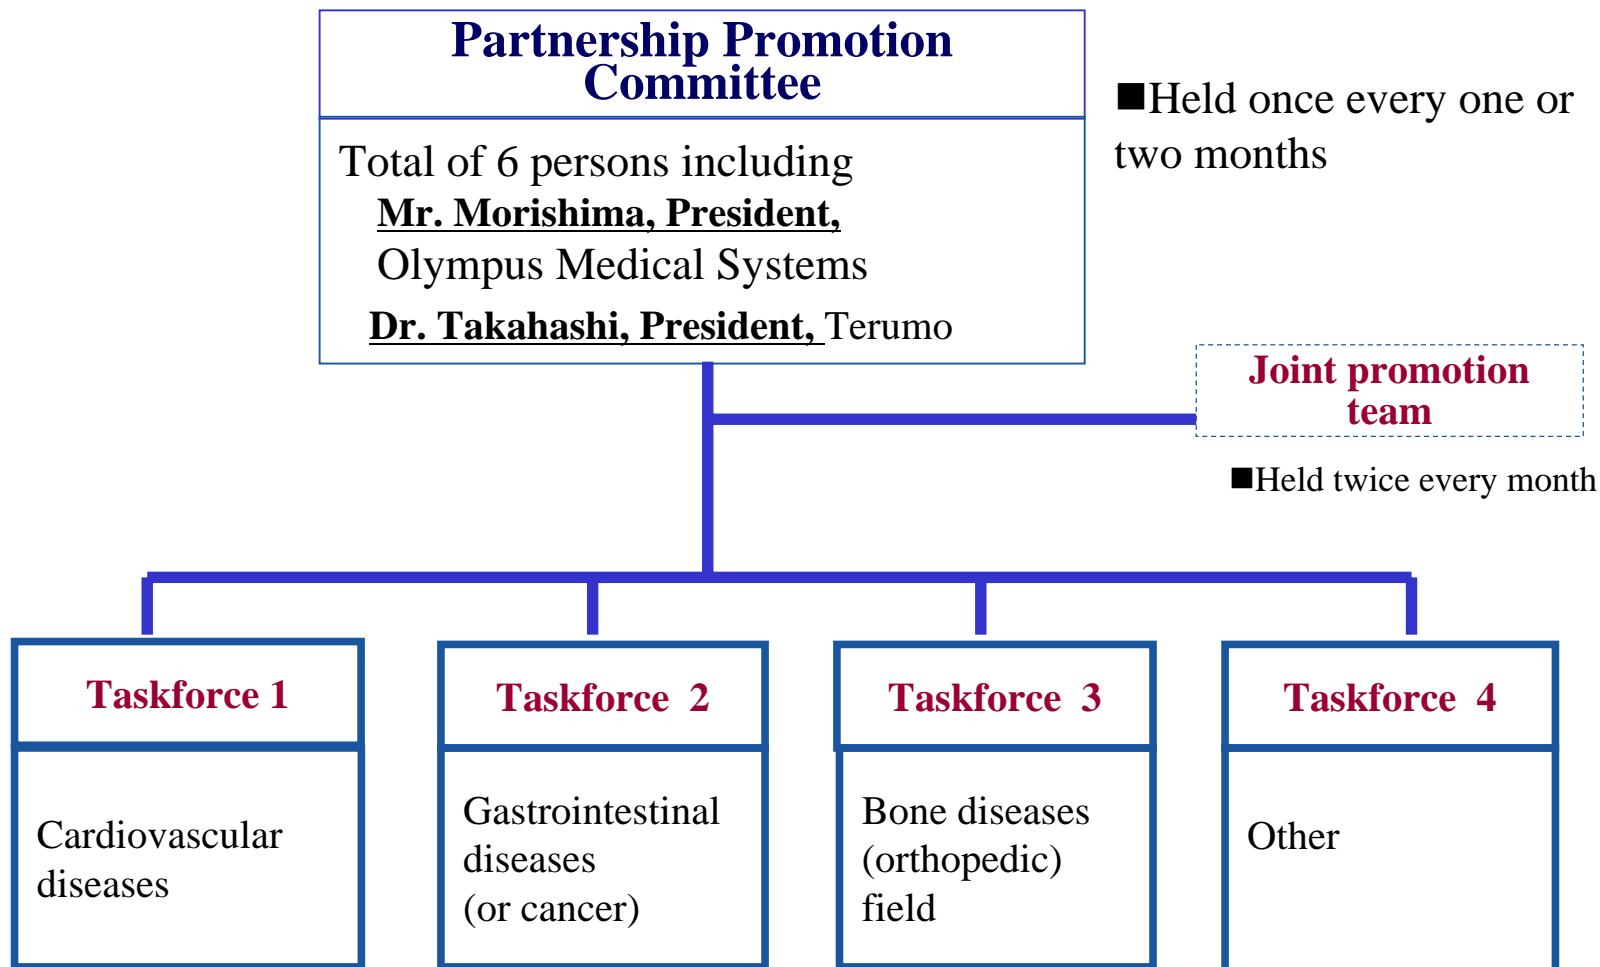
Partnership Promotion Committee

Total of 6 persons including
Mr. Morishima, President, Olympus Medical Systems
Dr. Takahashi, President, Terumo

■Held once every one or two months

Joint promotion team

■Held twice every month

Taskforce 1
Cardiovascular diseases

Taskforce 2
Gastrointestinal diseases (or cancer)

Taskforce 3
Bone diseases (orthopedic) field

Taskforce 4
Other